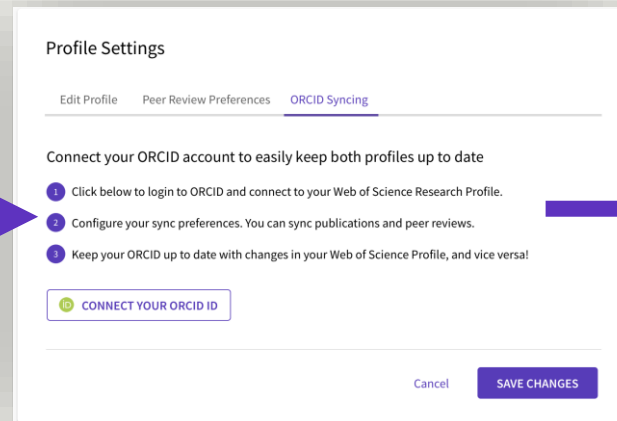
Profile Settings

Edit Profile Peer Review Preferences ORCID Syncing

Connect your ORCID account to easily keep both profiles up to date

1 Click below to login to ORCID and connect to your Web of Science Research Profile.

2 Configure your sync preferences. You can sync publications and peer reviews.

3 Keep your ORCID up to date with changes in your Web of Science Profile, and vice versa!

iD CONNECT YOUR ORCID ID

Cancel SAVE CHANGES